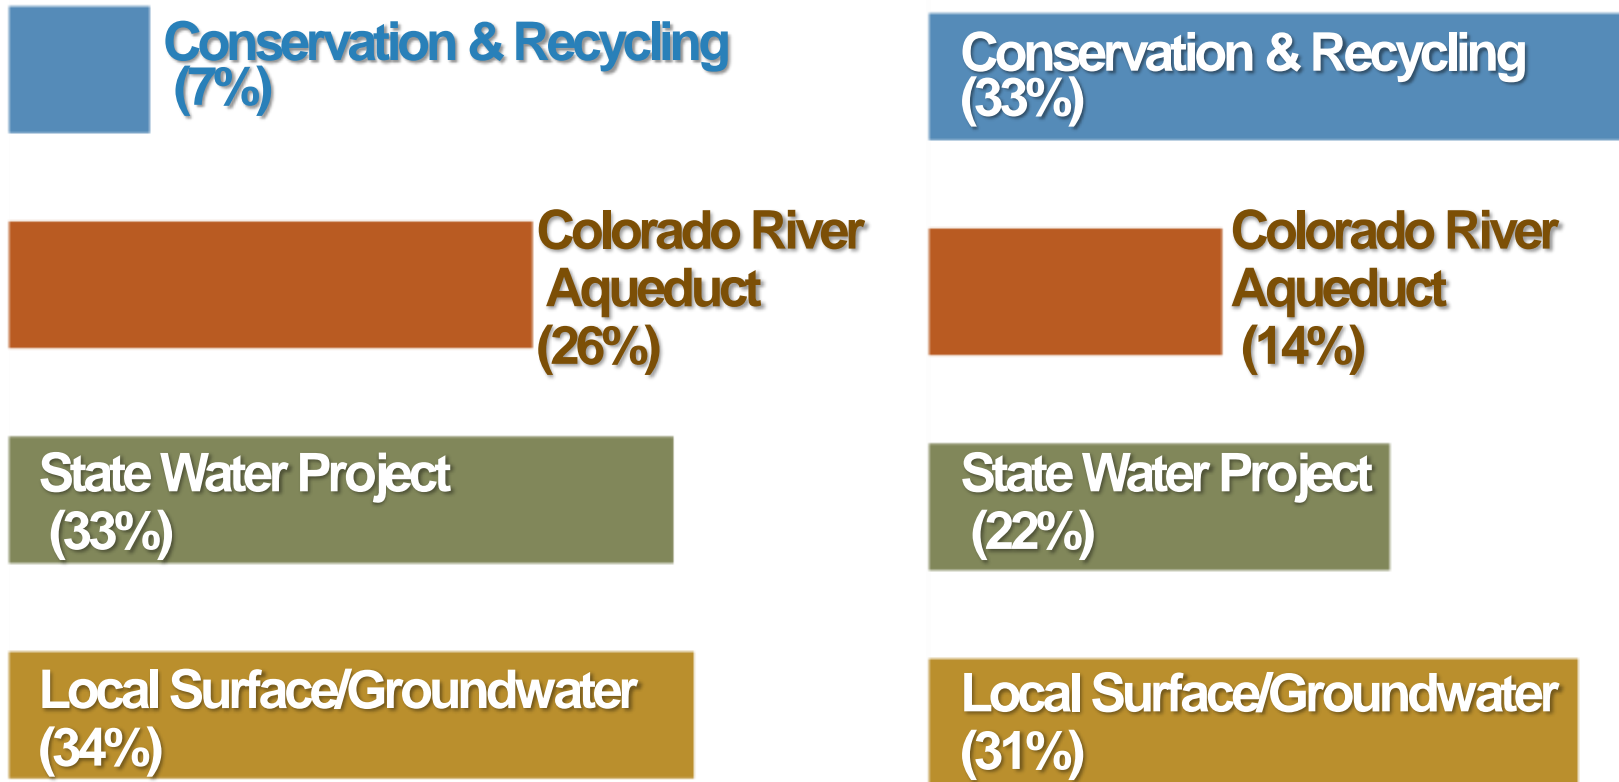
Conservation & Recycling (7%)

Colorado River Aqueduct (26%)

State Water Project (33%)

Local Surface/Groundwater (34%)

Conservation & Recycling (33%)

Colorado River Aqueduct (14%)

State Water Project (22%)

Local Surface/Groundwater (31%)